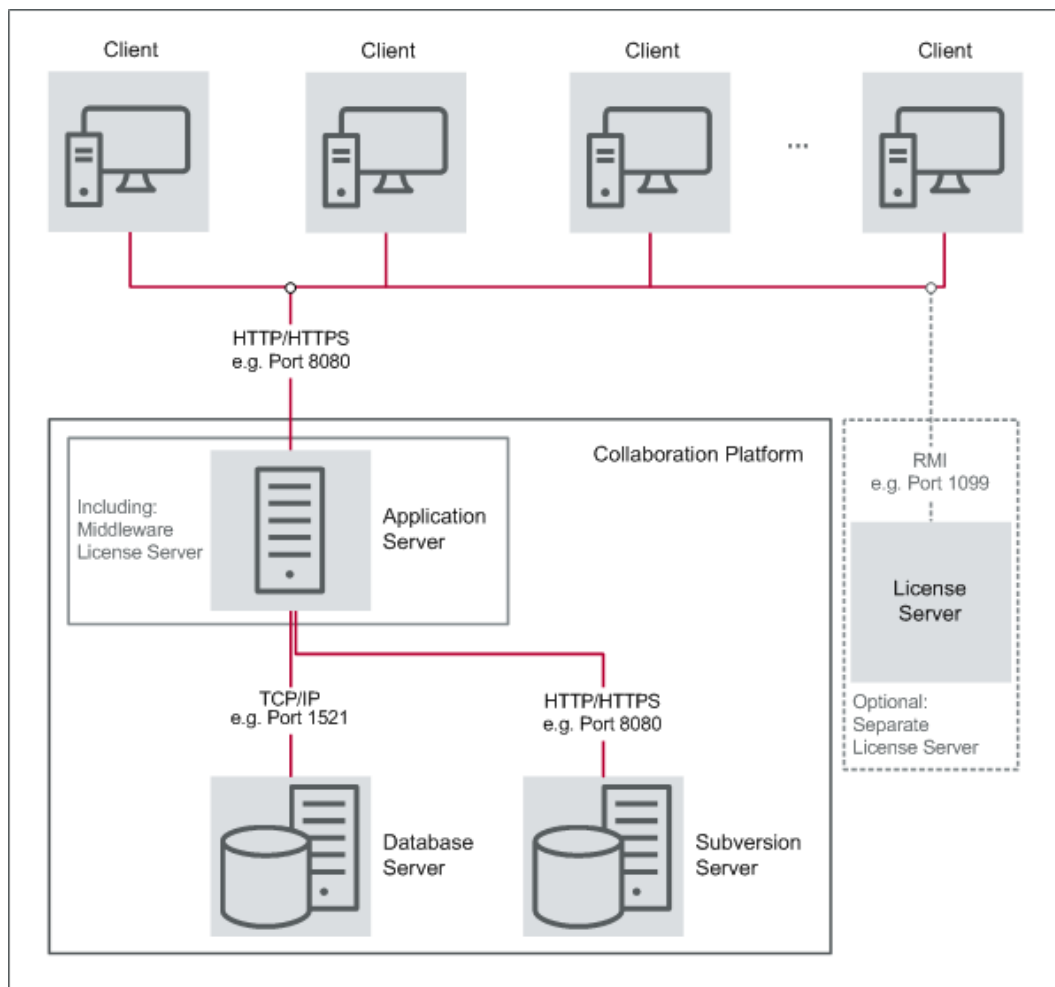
Client

Client

Client

...

Client

HTTP/HTTPS
e.g. Port 8080

Collaboration Platform

Including:
Middleware
License Server

Application
Server

RMI
e.g. Port 1099

License
Server

Optional:
Separate
License Server

TCP/IP
e.g. Port 1521

HTTP/HTTPS
e.g. Port 8080

Database
Server

Subversion
Server